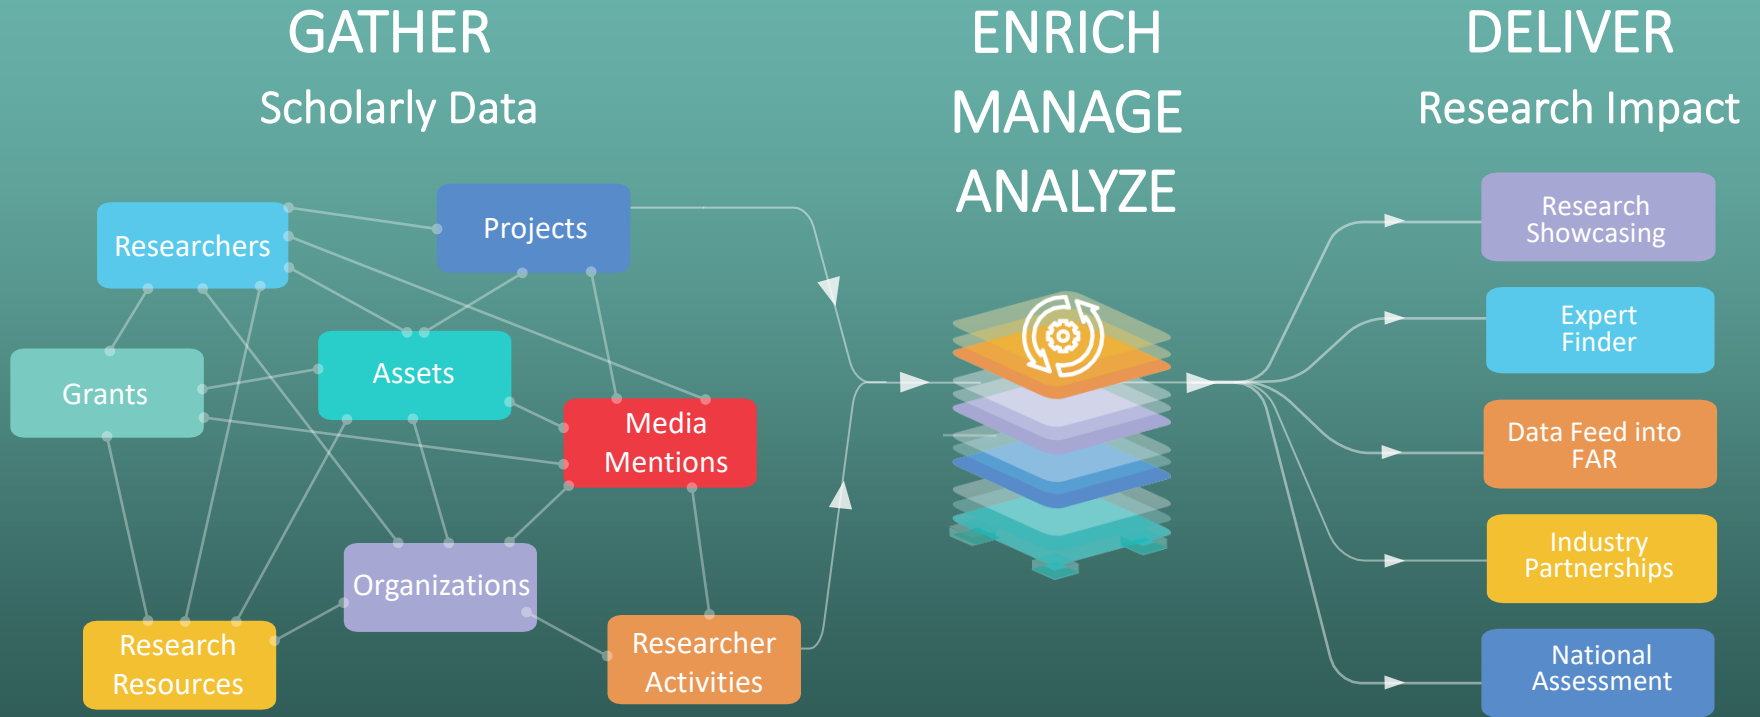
GATHER
Scholarly Data

ENRICH
MANAGE
ANALYZE

DELIVER
Research Impact

Researchers

Projects

Grants

Assets

Media Mentions

Organizations

Research Resources

Researcher Activities

Research Showcasing

Expert Finder

Data Feed into FAR

Industry Partnerships

National Assessment